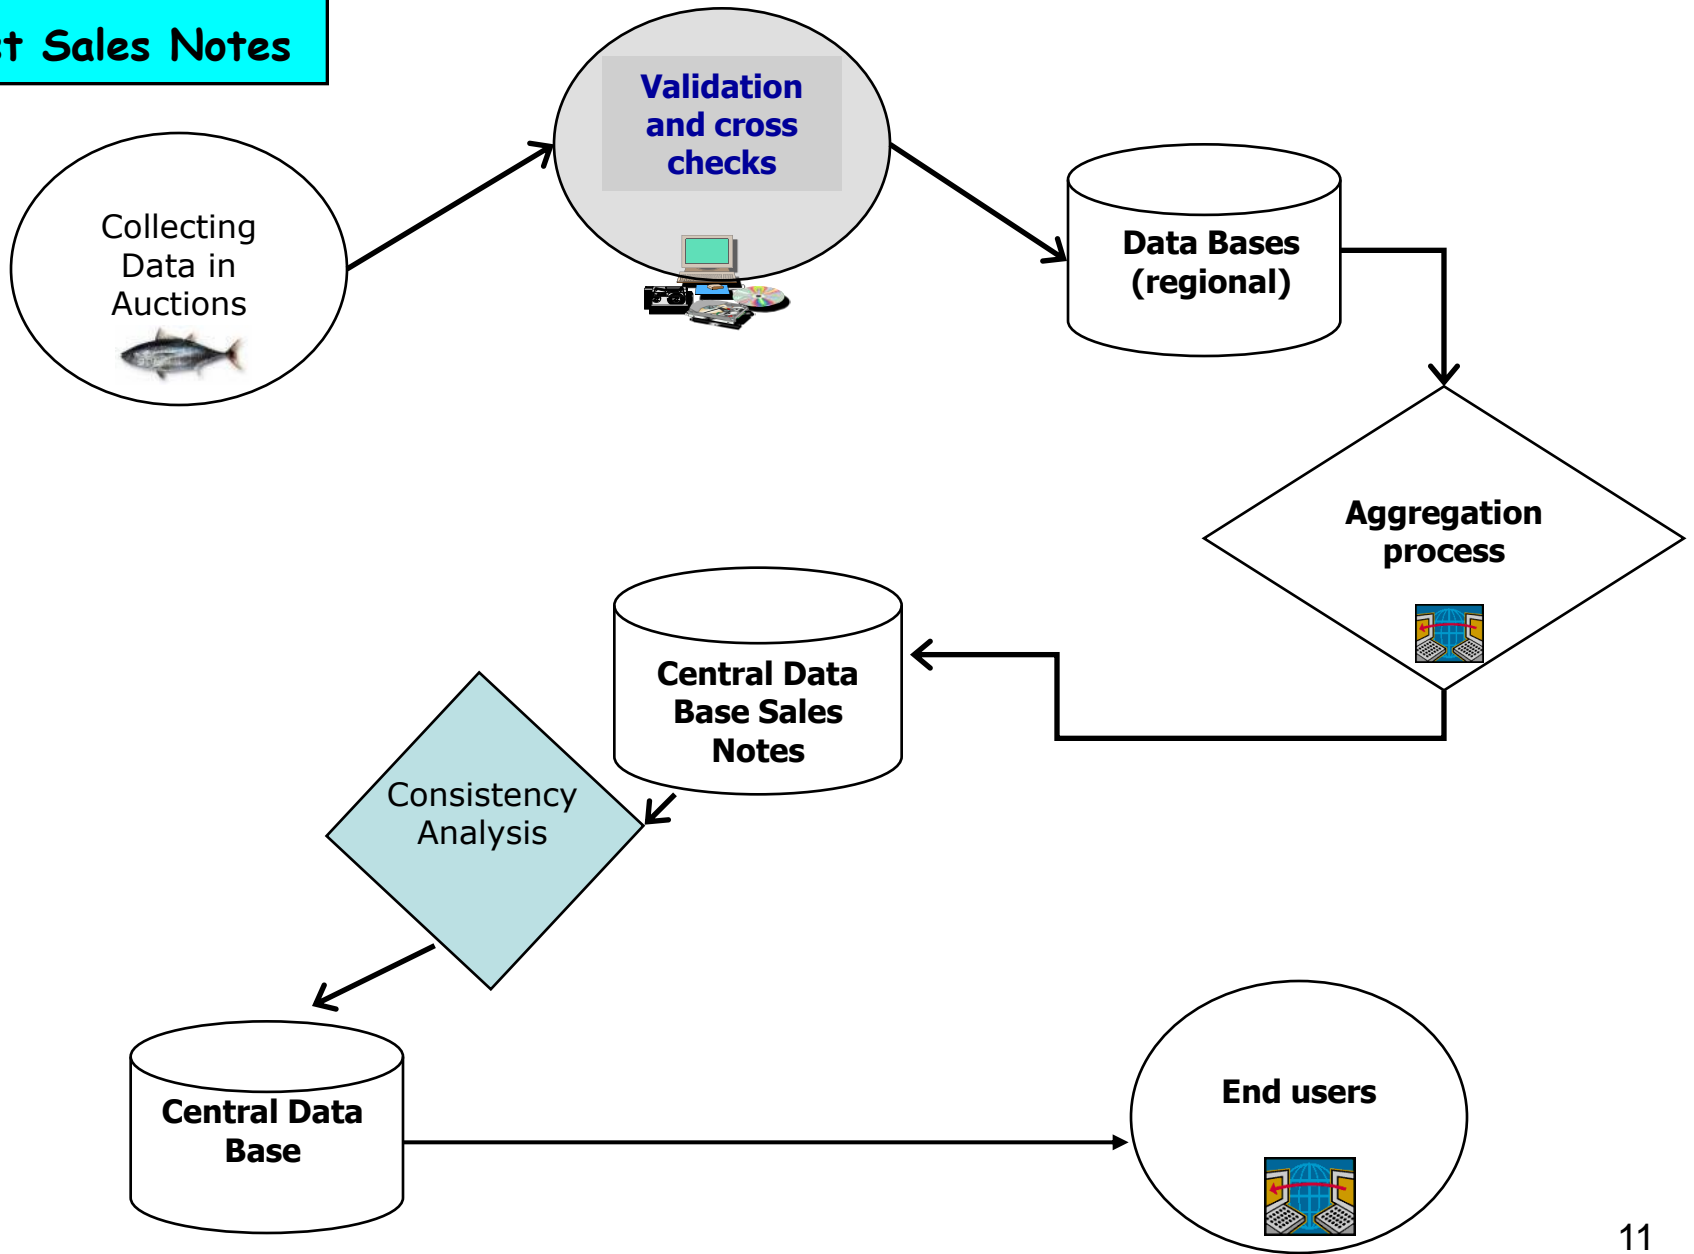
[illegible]t Sales Notes

Collecting Data in Auctions

Validation and cross checks

Data Bases (regional)

Aggregation process

Central Data Base Sales Notes

Consistency Analysis

Central Data Base

End users

11